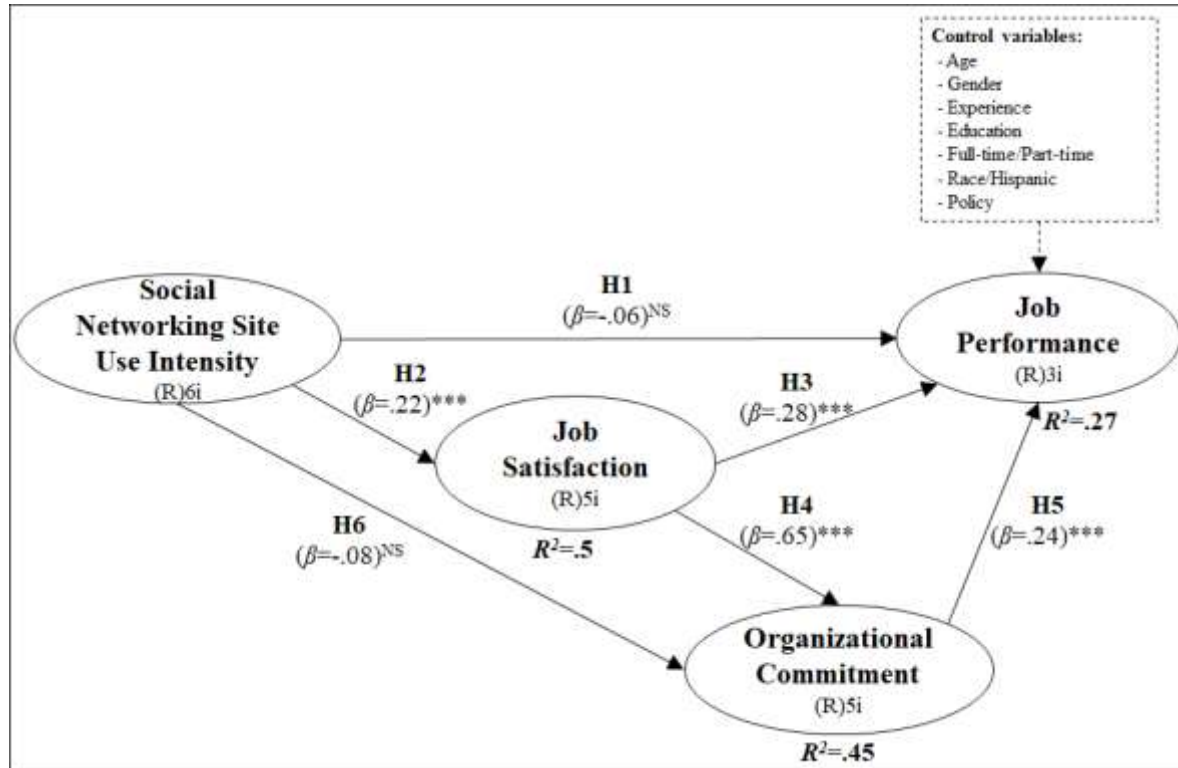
Control variables:
- Age
- Gender
- Experience
- Education
- Full-time/Part-time
- Race/Hispanic
- Policy

Social Networking Site Use Intensity
(R)6i

H1
($\beta$=-.06)$^{NS}$

Job Performance
(R)3i
$R^2$=.27

H2
($\beta$=.22)***

H3
($\beta$=.28)***

Job Satisfaction
(R)5i
$R^2$=.5

H4
($\beta$=.65)***

H5
($\beta$=.24)***

H6
($\beta$=-.08)$^{NS}$

Organizational Commitment
(R)5i
$R^2$=.45